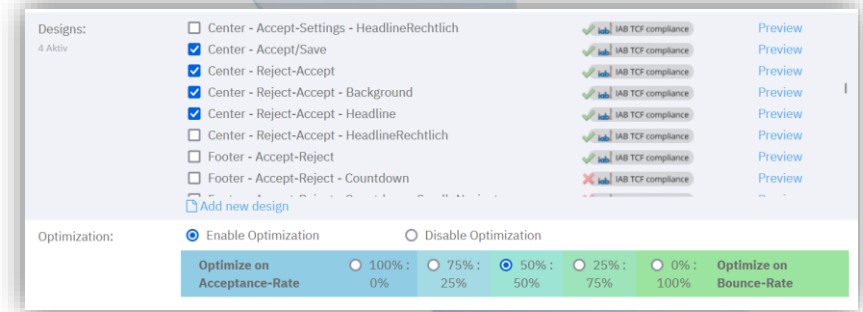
Designs:
4 Aktiv

Center - Accept-Settings - HeadlineRechtlich IAB TCF compliance Preview
Center - Accept/Save IAB TCF compliance Preview
Center - Reject-Accept IAB TCF compliance Preview
Center - Reject-Accept - Background IAB TCF compliance Preview
Center - Reject-Accept - Headline IAB TCF compliance Preview
Center - Reject-Accept - HeadlineRechtlich IAB TCF compliance Preview
Footer - Accept-Reject IAB TCF compliance Preview
Footer - Accept-Reject - Countdown IAB TCF compliance Preview
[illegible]

Add new design

Optimization: Enable Optimization Disable Optimization

| Optimize on Acceptance-Rate | 100% : 0% | 75% : 25% | 50% : 50% | 25% : 75% | 0% : 100% | Optimize on Bounce-Rate |
|---|---|---|---|---|---|---|